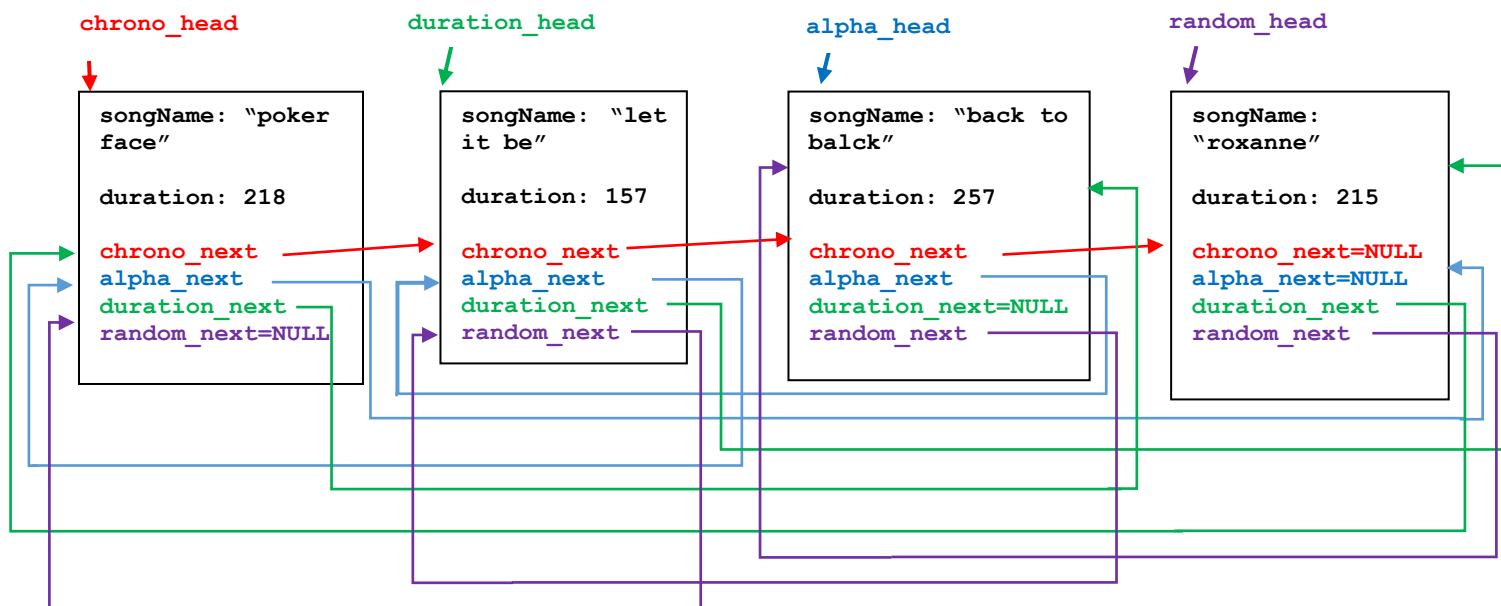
chrono_head

duration_head

alpha_head

random_head

songName: “poker face”

duration: 218

chrono_next
alpha_next
duration_next
random_next=NULL

songName: “let it be”

duration: 157

chrono_next
alpha_next
duration_next
random_next

songName: “back to balck”

duration: 257

chrono_next
alpha_next
duration_next=NULL
random_next

songName: “roxanne”

duration: 215

chrono_next=NULL
alpha_next=NULL
duration_next
random_next